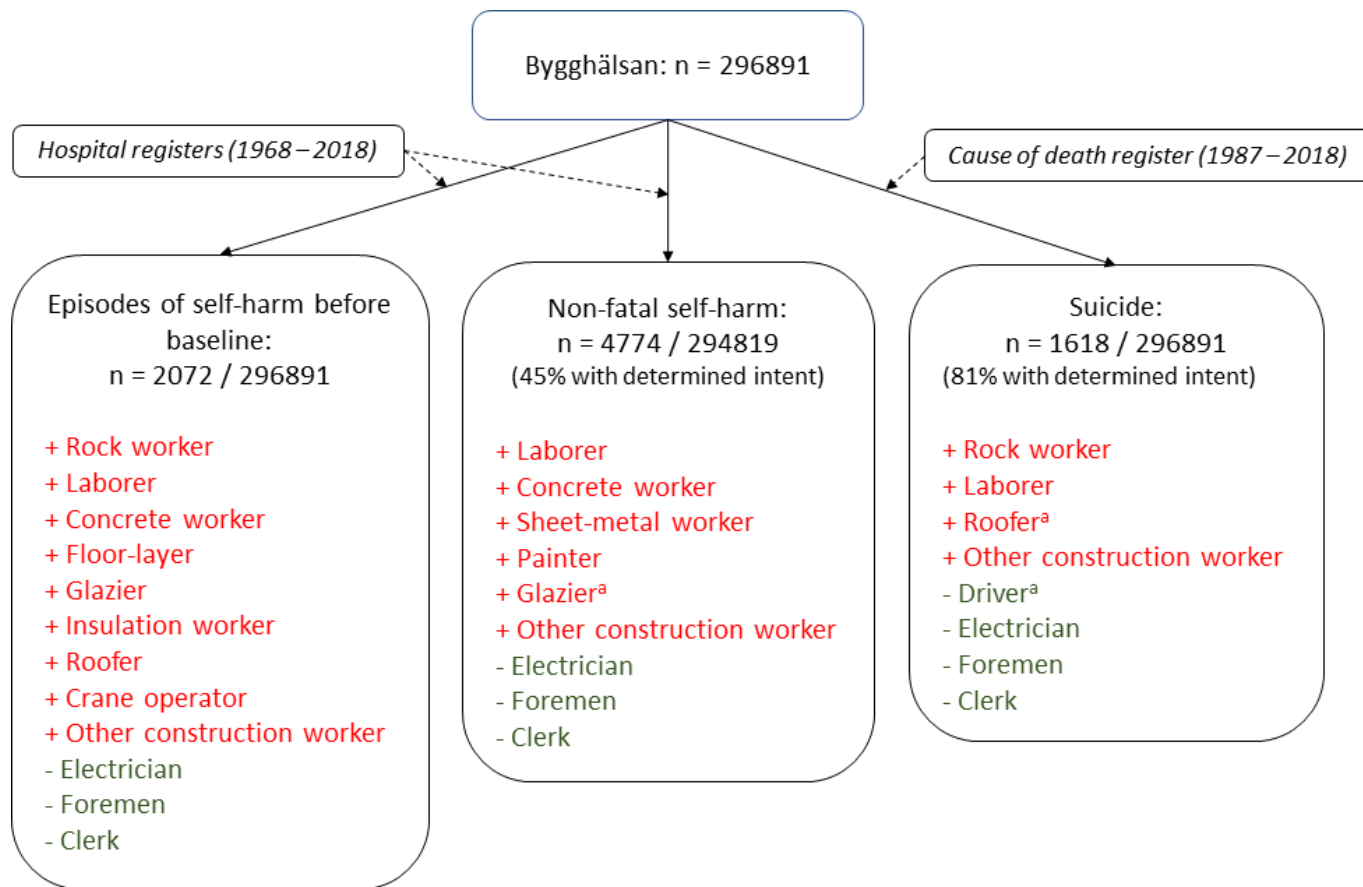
Bygghälsan: n = 296891

Hospital registers (1968 – 2018)

Cause of death register (1987 – 2018)

Episodes of self-harm before baseline:
n = 2072 / 296891

+ Rock worker
+ Laborer
+ Concrete worker
+ Floor-layer
+ Glazier
+ Insulation worker
+ Roofer
+ Crane operator
+ Other construction worker
- Electrician
- Foremen
- Clerk

Non-fatal self-harm:
n = 4774 / 294819
(45% with determined intent)

+ Laborer
+ Concrete worker
+ Sheet-metal worker
+ Painter
+ Glazier$^a$
+ Other construction worker
- Electrician
- Foremen
- Clerk

Suicide:
n = 1618 / 296891
(81% with determined intent)

+ Rock worker
+ Laborer
+ Roofer$^a$
+ Other construction worker
- Driver$^a$
- Electrician
- Foremen
- Clerk